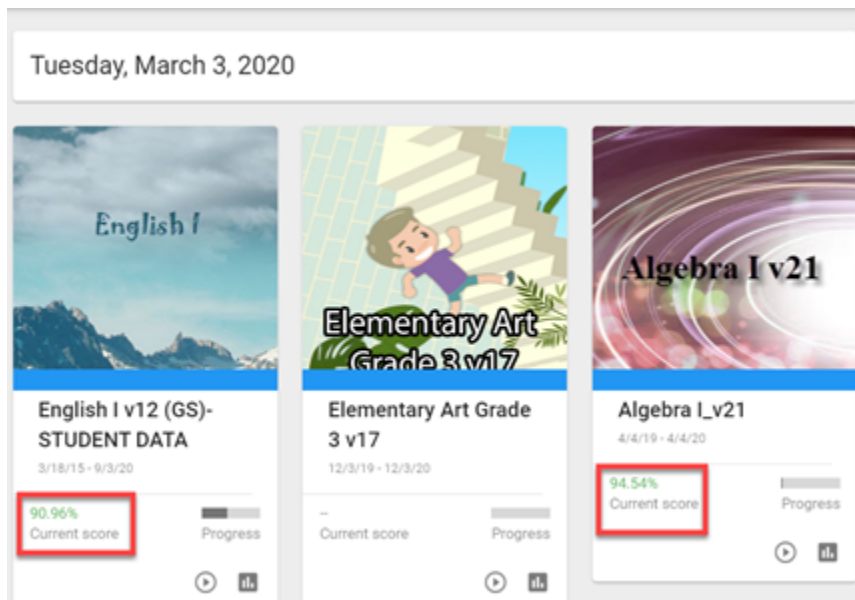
Tuesday, March 3, 2020

English I

English I v12 (GS)-STUDENT DATA

3/18/15 - 9/3/20

90.96%
Current score

Progress

Elementary Art Grade 3 v17

Elementary Art Grade 3 v17

12/3/19 - 12/3/20

--
Current score

Progress

Algebra I v21

Algebra I_v21

4/4/19 - 4/4/20

94.54%
Current score

Progress